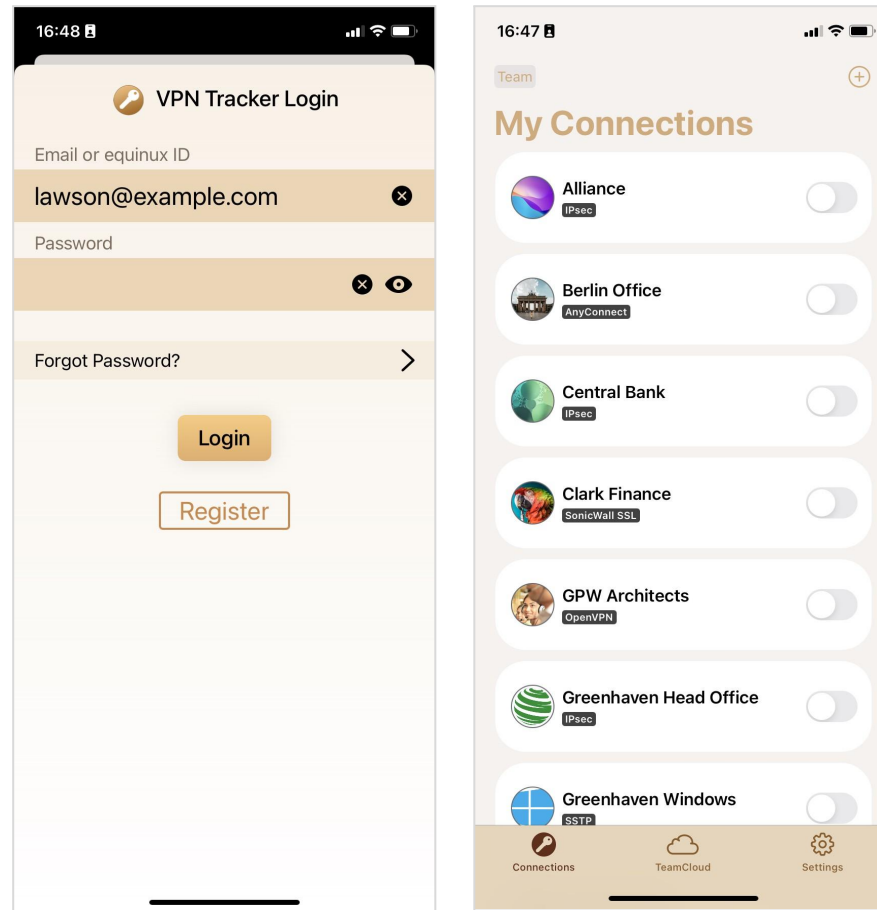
16:48

VPN Tracker Login

Email or equinux ID

lawson@example.com

Password

Forgot Password?

Login

Register

16:47

Team

My Connections

Alliance
IPsec

Berlin Office
AnyConnect

Central Bank
IPsec

Clark Finance
SonicWall SSL

GPW Architects
OpenVPN

Greenhaven Head Office
IPsec

Greenhaven Windows
SSTP

Connections

TeamCloud

Settings